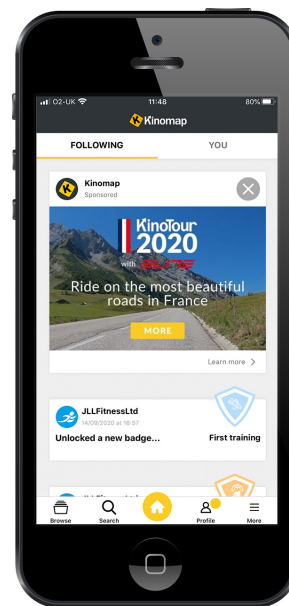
O2-UK 11:48 80%

Kinomap

FOLLOWING

YOU

Kinomap
Sponsored

KinoTour 2020
with ELITE

Ride on the most beautiful roads in France

MORE

Learn more >

JLLFitnessLtd
14/09/2020 at 16:57

Unlocked a new badge...

First training

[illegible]

Browse

Search

Profile

More